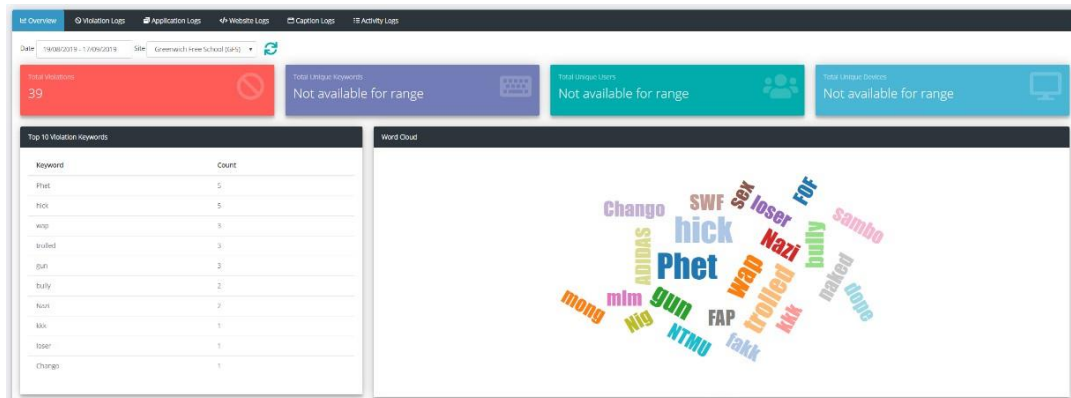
Overview Violation Logs Application Logs Website Logs Caption Logs Activity Logs

Date 19/08/2019 - 17/09/2019 Site Greenwich Free School (GFS)

Total Violations
39

Total Unique Keywords
Not available for range

Total Unique Users
Not available for range

Total Unique Devices
Not available for range

Top 10 Violation Keywords

| Keyword | Count |
|---|---|
| Phet | 5 |
| hick | 5 |
| wap | 5 |
| trolled | 3 |
| gun | 3 |
| bully | 2 |
| Nazi | 2 |
| kkk | 1 |
| loser | 1 |
| Chango | 1 |

Word Cloud

Chango SWF sex loser FOF Sambo hick Nazi bully ADIDAS Phet wap naked trolled done mong mlm gun Nig FAP kkk NTMU fakk